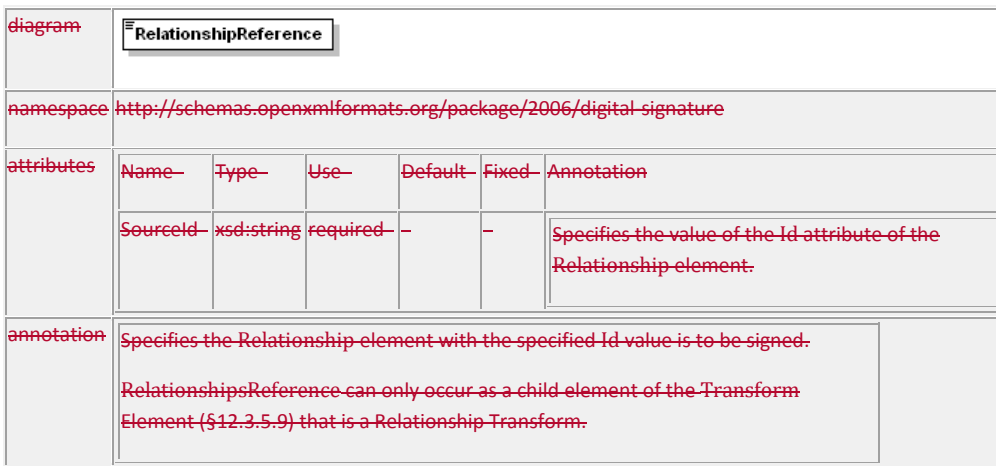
| diagram | RelationshipReference |
|---|---|
| namespace | http://schemas.openxmlformats.org/package/2006/digital-signature |
| attributes | (see table below) |
| annotation | Specifies the Relationship element with the specified Id value is to be signed.<br><br>RelationshipsReference can only occur as a child element of the Transform Element (§12.3.5.9) that is a Relationship Transform. |

| Name | Type | Use | Default | Fixed | Annotation |
|---|---|---|---|---|---|
| SourceId | xsd:string | required | – | – | Specifies the value of the Id attribute of the Relationship element. |